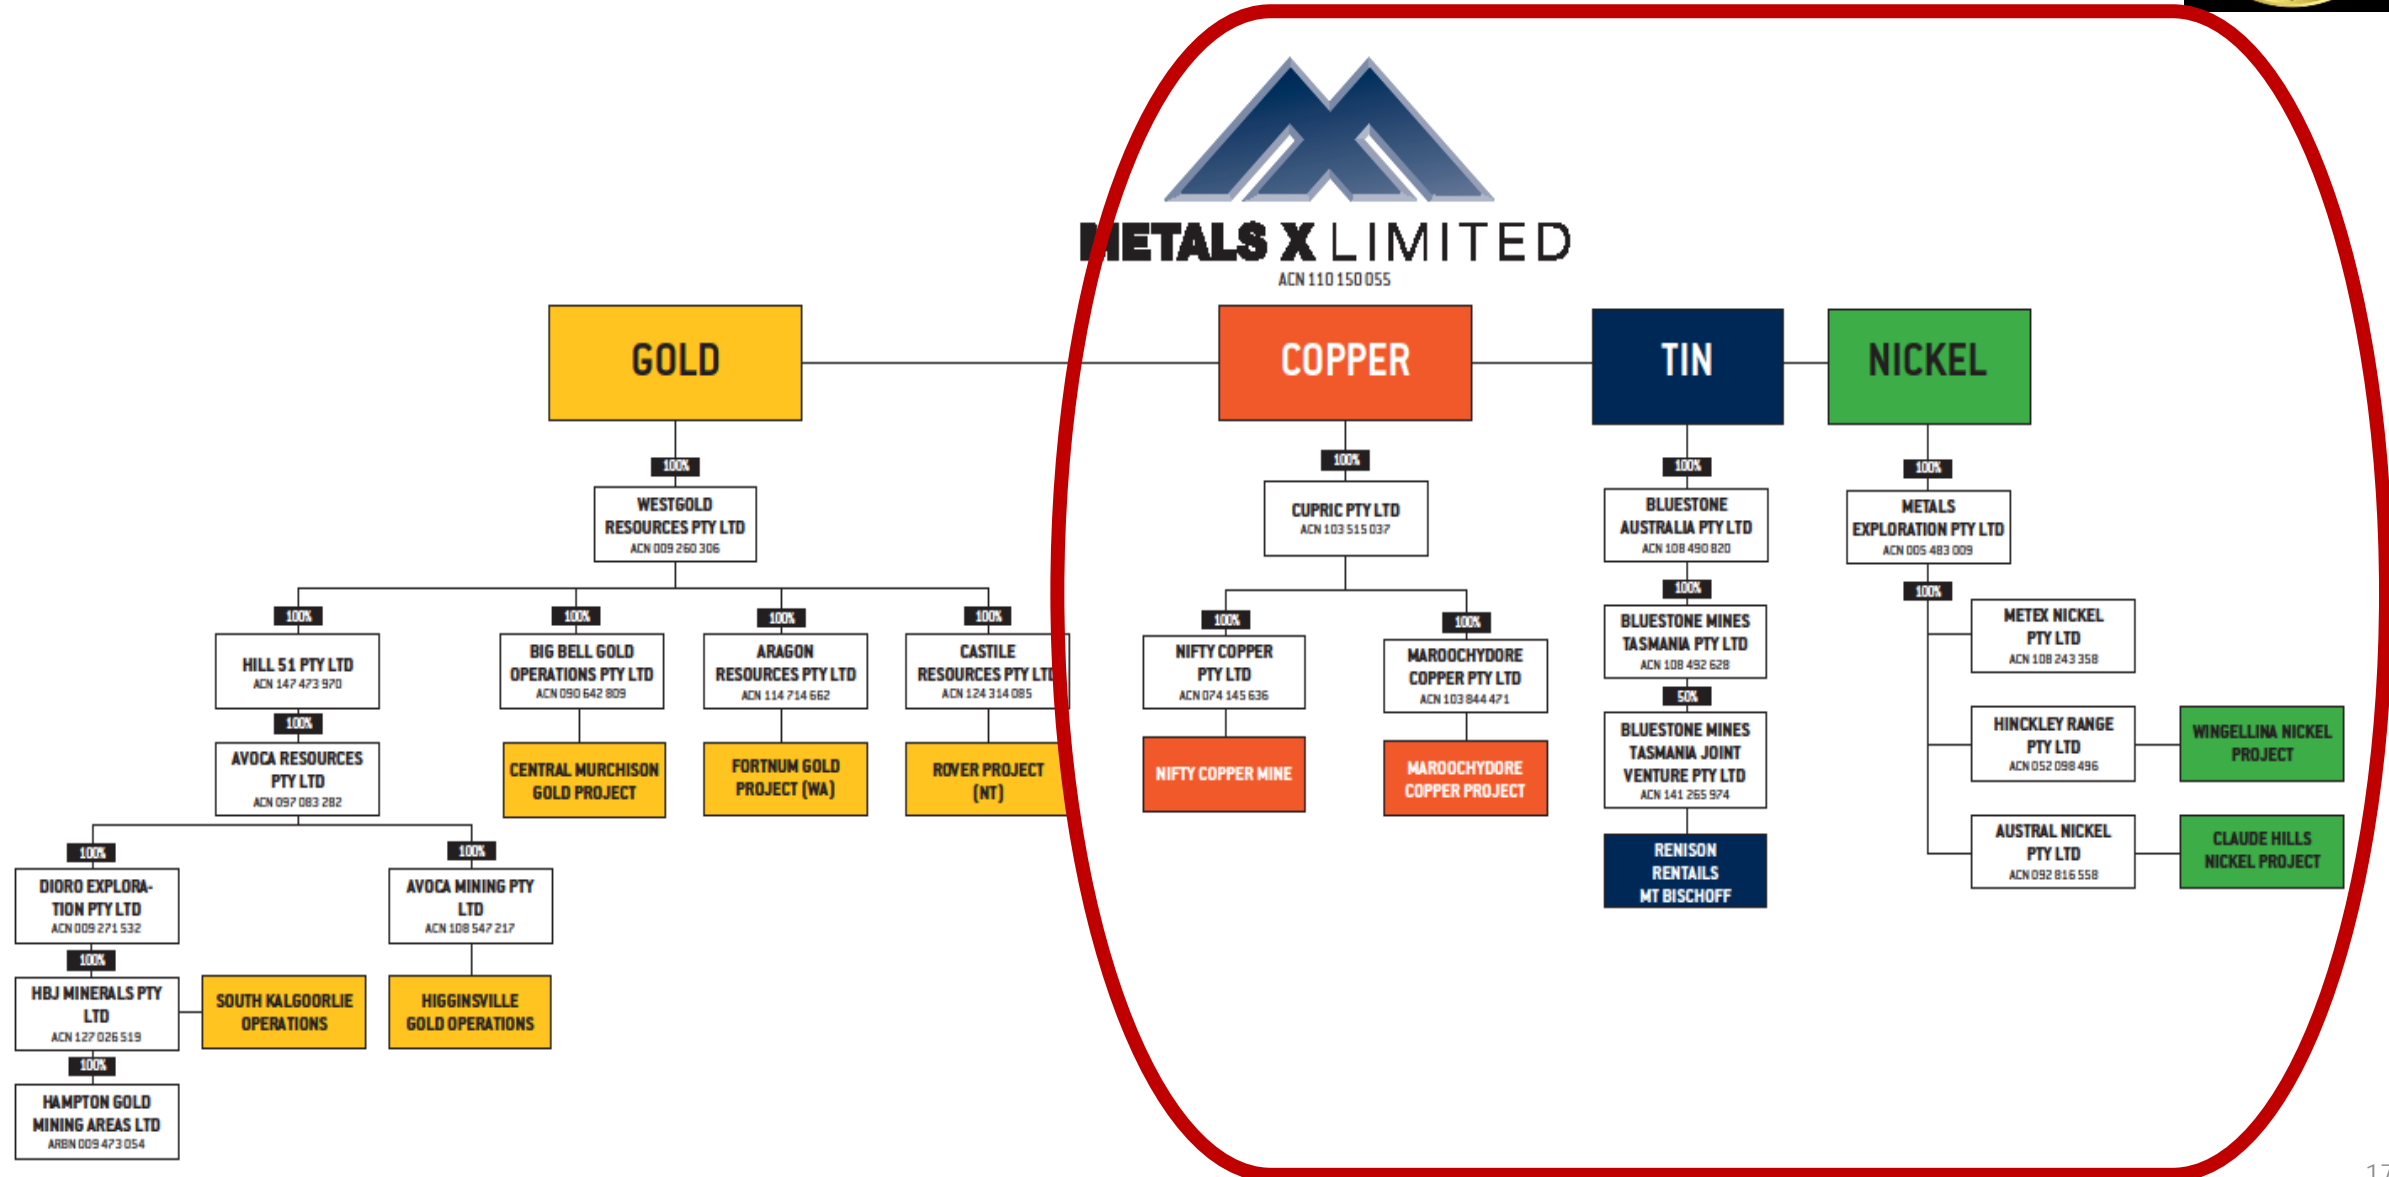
METALS X LIMITED
ACN 110 150 055

GOLD

COPPER

TIN

NICKEL

100%

WESTGOLD RESOURCES PTY LTD
ACN 009 260 306

100%

HILL 51 PTY LTD
ACN 147 473 970

100%

AVOCA RESOURCES PTY LTD
ACN 097 083 282

100%

DIORO EXPLORATION PTY LTD
ACN 009 271 532

100%

HBJ MINERALS PTY LTD
ACN 127 026 519

100%

HAMPTON GOLD MINING AREAS LTD
ARBN 009 473 054

SOUTH KALGOORLIE OPERATIONS

100%

AVOCA MINING PTY LTD
ACN 108 547 217

HIGGINSVILLE GOLD OPERATIONS

100%

BIG BELL GOLD OPERATIONS PTY LTD
ACN 090 642 809

CENTRAL MURCHISON GOLD PROJECT

100%

ARAGON RESOURCES PTY LTD
ACN 114 714 662

FORTNUM GOLD PROJECT (WA)

100%

CASTILE RESOURCES PTY LTD
ACN 124 314 085

ROVER PROJECT (NT)

100%

CUPRIC PTY LTD
ACN 103 515 037

100%

NIFTY COPPER PTY LTD
ACN 074 145 636

NIFTY COPPER MINE

100%

MAROOCHYDORE COPPER PTY LTD
ACN 103 844 471

MAROOCHYDORE COPPER PROJECT

100%

BLUESTONE AUSTRALIA PTY LTD
ACN 108 490 820

100%

BLUESTONE MINES TASMANIA PTY LTD
ACN 108 492 628

50%

BLUESTONE MINES TASMANIA JOINT VENTURE PTY LTD
ACN 141 265 974

RENISON RENTAILS MT BISCHOFF

100%

METALS EXPLORATION PTY LTD
ACN 005 483 009

100%

METEX NICKEL PTY LTD
ACN 108 243 358

HINCKLEY RANGE PTY LTD
ACN 052 098 496

WINGELLINA NICKEL PROJECT

AUSTRAL NICKEL PTY LTD
ACN 092 816 558

CLAUDE HILLS NICKEL PROJECT

17